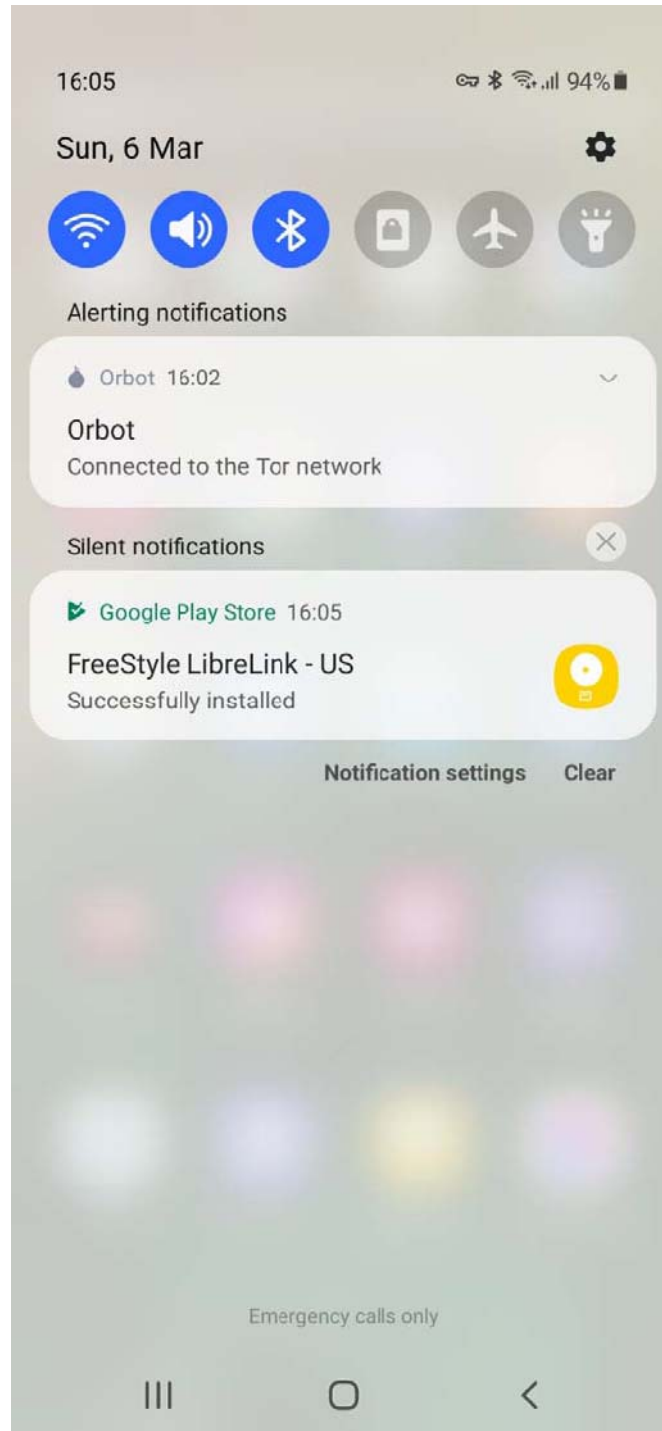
16:05

94%

Sun, 6 Mar

Alerting notifications

Orbot 16:02

Orbot

Connected to the Tor network

Silent notifications

Google Play Store 16:05

FreeStyle LibreLink - US

Successfully installed

Notification settings Clear

Emergency calls only